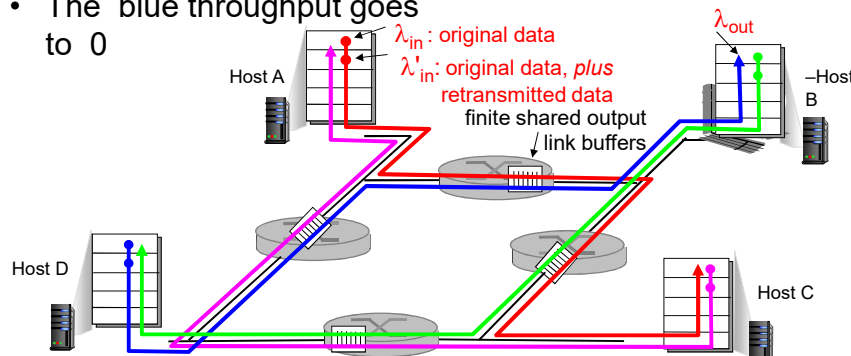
• The blue throughput goes to 0

$\lambda_{in}$ : original data

$\lambda'_{in}$: original data, *plus* retransmitted data

$\lambda_{out}$

Host A

–Host B

finite shared output link buffers

Host D

Host C